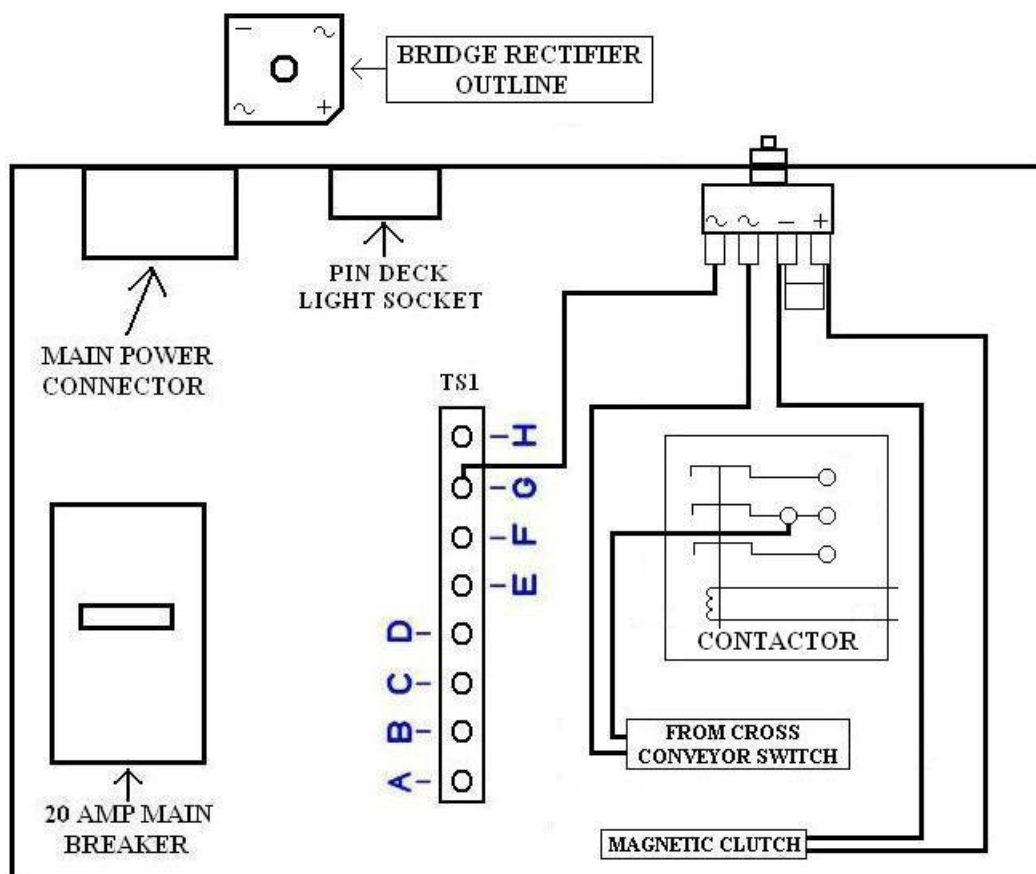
$-$ $\sim$ $\sim$ $+$

BRIDGE RECTIFIER OUTLINE

$\sim$ $\sim$ $-$ $+$

PIN DECK LIGHT SOCKET

MAIN POWER CONNECTOR

TS1

–H
–G
–F
–E
D–
C–
B–
A–

CONTACTOR

FROM CROSS CONVEYOR SWITCH

20 AMP MAIN BREAKER

MAGNETIC CLUTCH